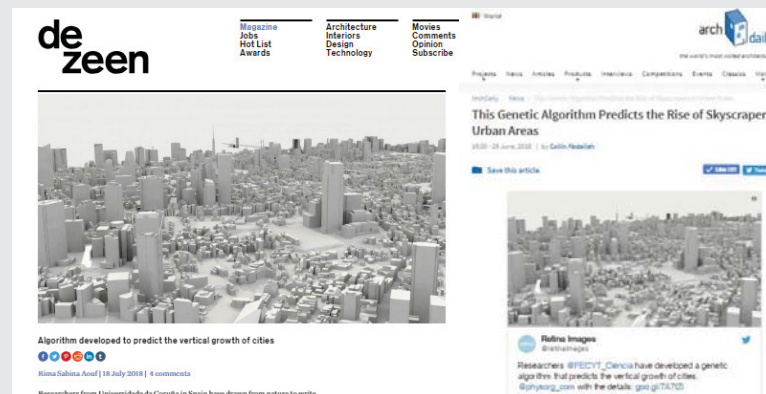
de
zeen

Magazine
Jobs
Hot List
Awards

Architecture
Interiors
Design
Technology

Movies
Comments
Opinion
Subscribe

Algorithm developed to predict the vertical growth of cities

Rima Sabina Aouf | 18 July 2018 | 4 comments

arch daily

the world's most visited architecture website

Projects News Articles Products Interviews Competitions Events Classics

ArchDaily | News | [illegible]

This Genetic Algorithm Predicts the Rise of Skyscrapers in Urban Areas

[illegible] - 28 June, 2018 | by Collin Nedellah

Save this article

Retina Images
@retinaimages

Researchers @FECYT_Ciencia have developed a genetic algorithm that predicts the vertical growth of cities. @physorg_com with the details: goo.gl/7A7G5